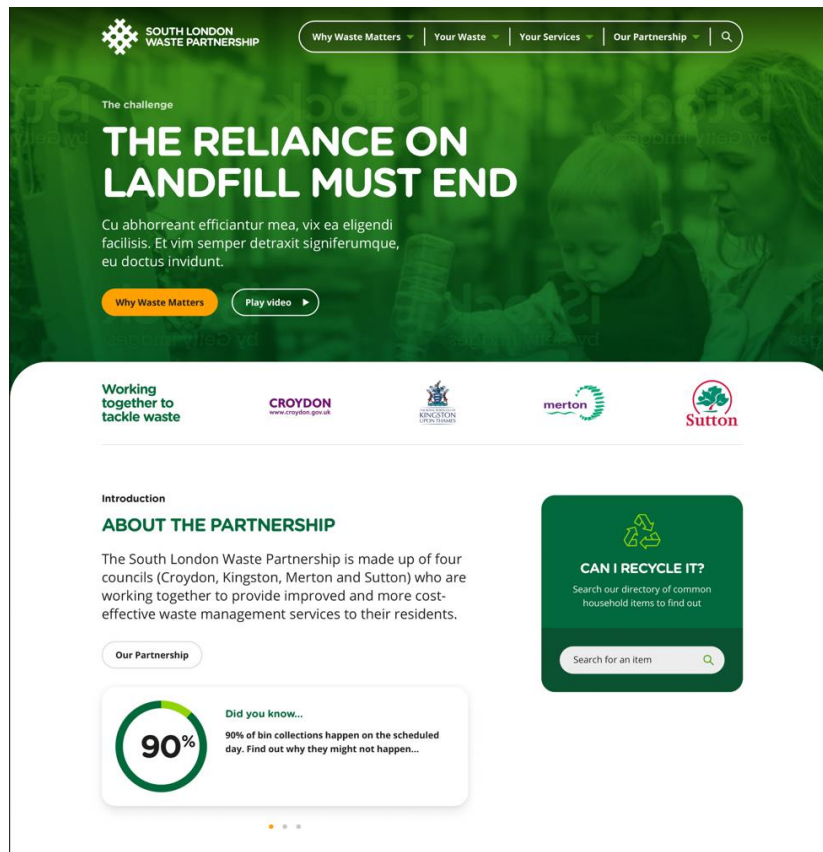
SOUTH LONDON WASTE PARTNERSHIP

Why Waste Matters | Your Waste | Your Services | Our Partnership

The challenge

THE RELIANCE ON LANDFILL MUST END

Cu abhorreant efficiantur mea, vix ea eligendi facilisis. Et vim semper detraxit signiferumque, eu doctus invidunt.

Why Waste Matters

Play video

Working together to tackle waste

CROYDON
www.croydon.gov.uk

KINGSTON UPON THAMES

merton

Sutton

Introduction

ABOUT THE PARTNERSHIP

The South London Waste Partnership is made up of four councils (Croydon, Kingston, Merton and Sutton) who are working together to provide improved and more cost-effective waste management services to their residents.

Our Partnership

90%

Did you know...

90% of bin collections happen on the scheduled day. Find out why they might not happen...

CAN I RECYCLE IT?

Search our directory of common household items to find out

Search for an item